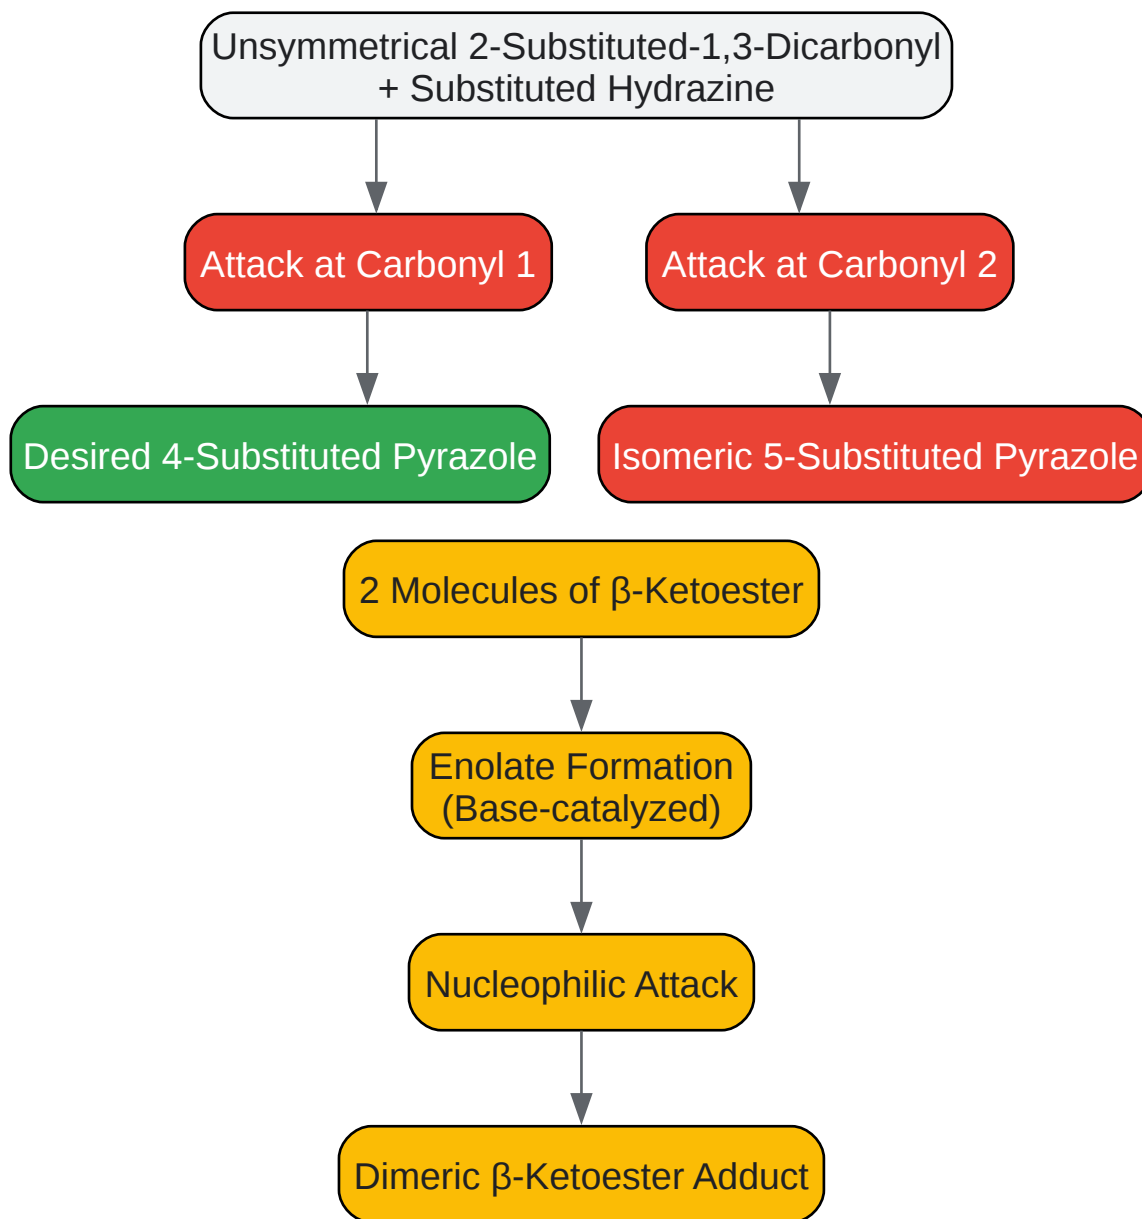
Unsymmetrical 2-Substituted-1,3-Dicarbonyl + Substituted Hydrazine

Attack at Carbonyl 1

Attack at Carbonyl 2

Desired 4-Substituted Pyrazole

Isomeric 5-Substituted Pyrazole

2 Molecules of β-Ketoester

Enolate Formation (Base-catalyzed)

Nucleophilic Attack

Dimeric β-Ketoester Adduct